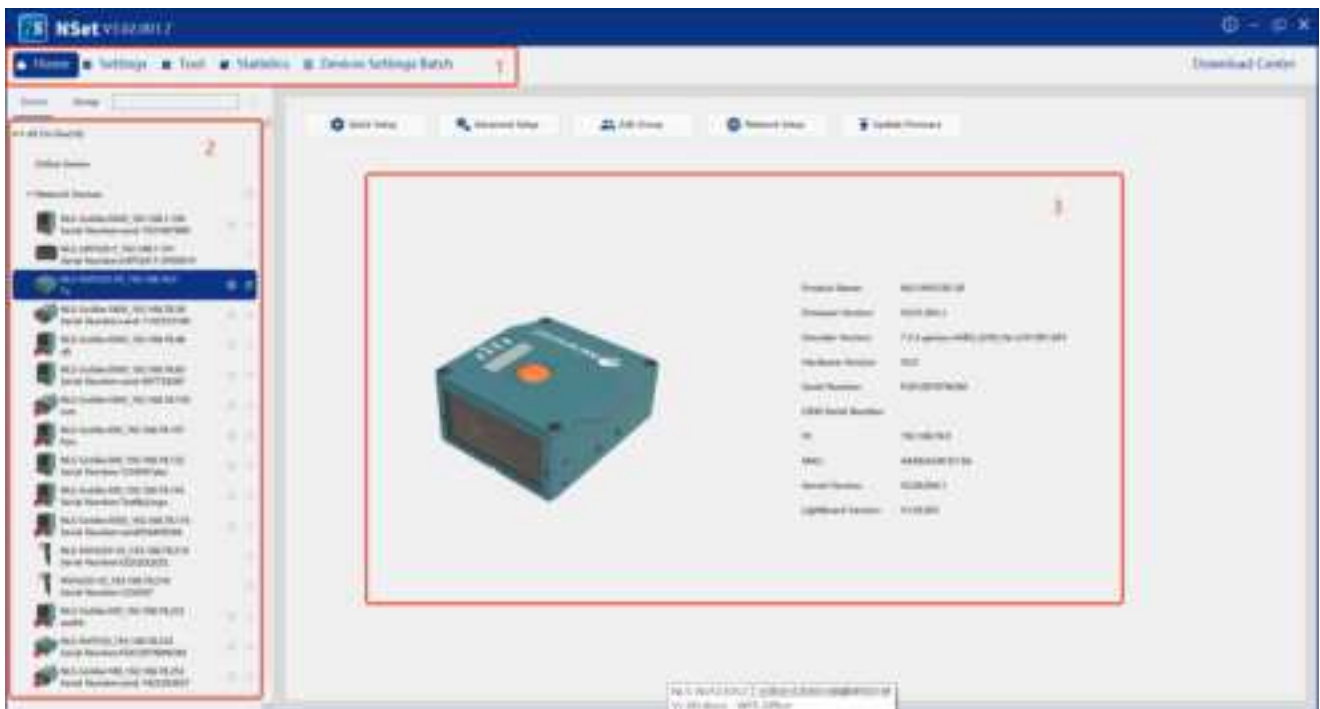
NSet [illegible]

Home Settings Tool Statistics Devices Settings Batch 1

Download Center

2

Quick Setup Advanced Setup Edit Group Network Setup Update Firmware

3

Product Name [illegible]
Firmware Version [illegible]
Decoder Version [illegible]
Hardware Version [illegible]
Serial Number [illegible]
OEM Serial Number
IP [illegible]
MAC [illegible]
Kernel Version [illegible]
Lightboard Version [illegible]

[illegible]